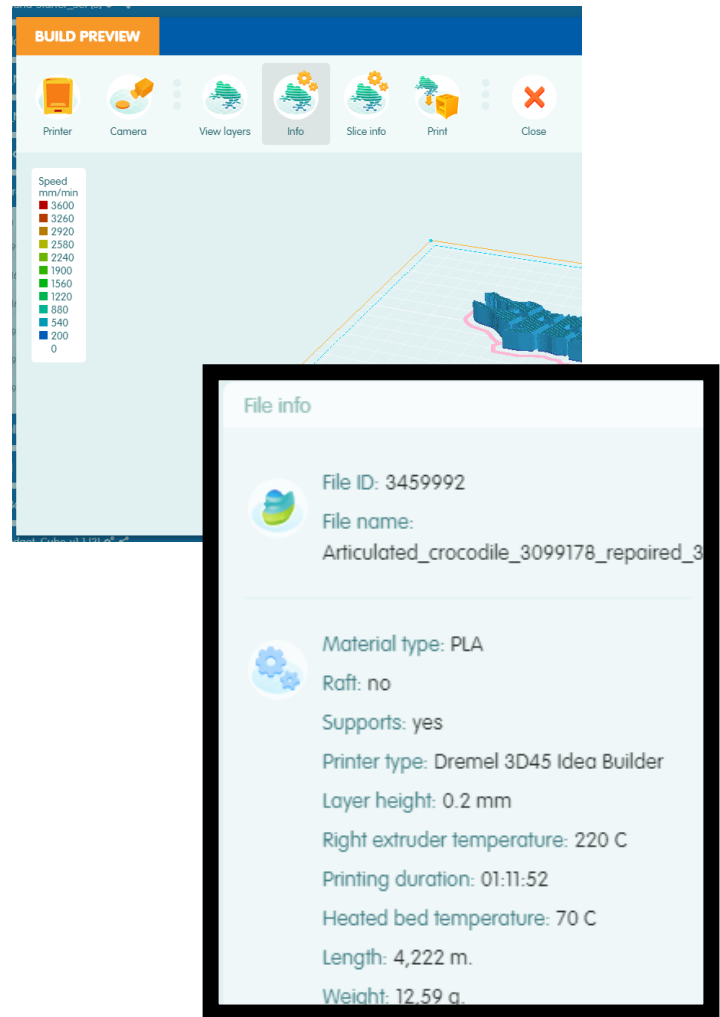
BUILD PREVIEW

Printer
Camera
View layers
Info
Slice info
Print
Close

Speed
mm/min
3600
3260
2920
2580
2240
1900
1560
1220
880
540
200
0

File info

File ID: 3459992
File name:
Articulated_crocodile_3099178_repaired_3

Material type: PLA
Raft: no
Supports: yes
Printer type: Dremel 3D45 Idea Builder
Layer height: 0.2 mm
Right extruder temperature: 220 C
Printing duration: 01:11:52
Heated bed temperature: 70 C
Length: 4,222 m.
Weight: 12,59 g.